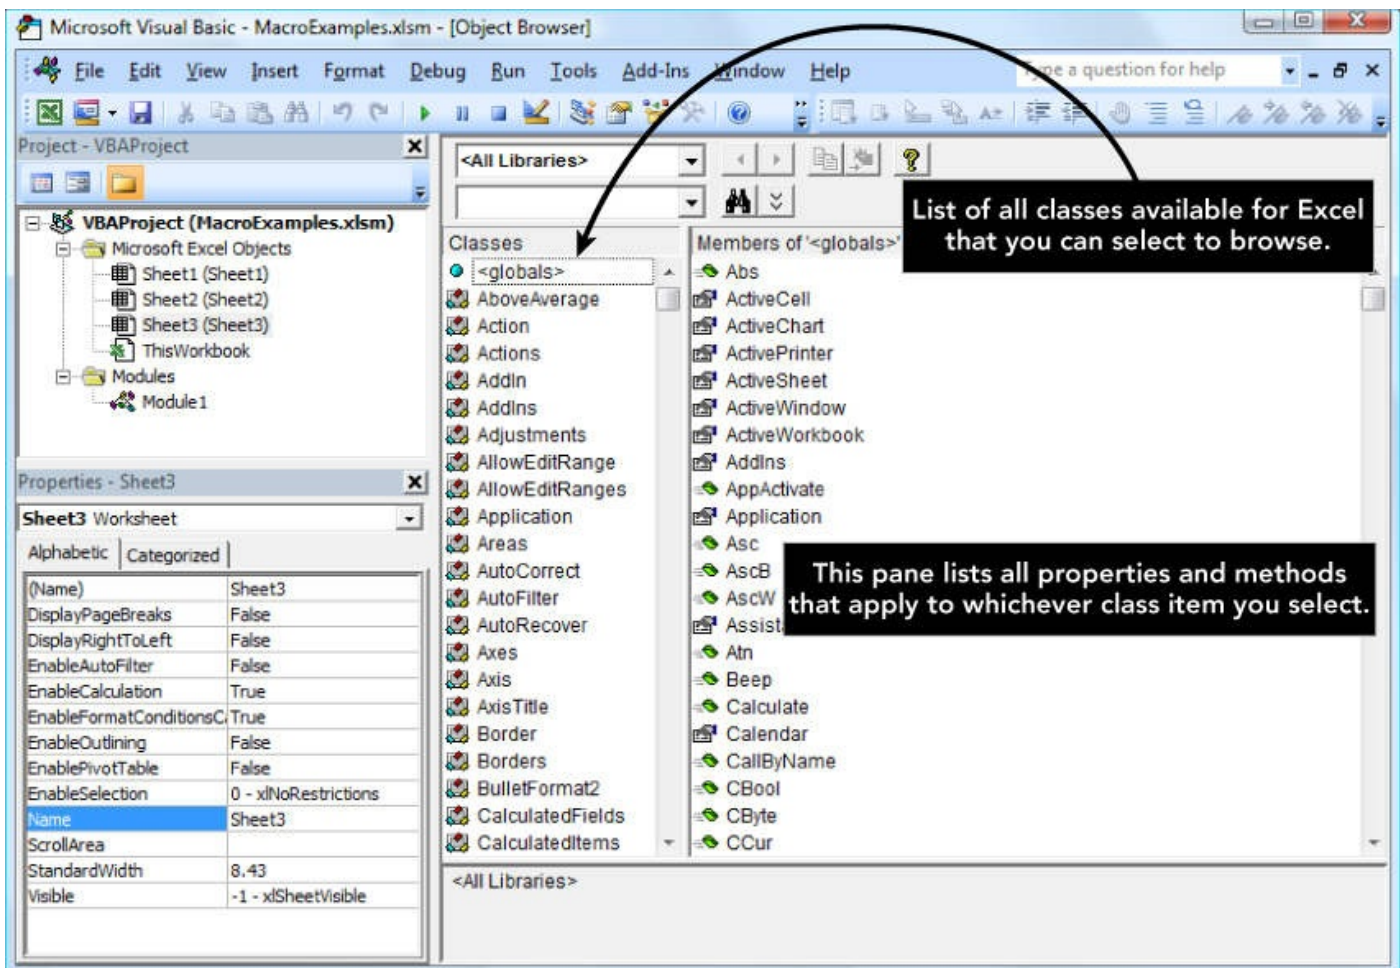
Microsoft Visual Basic - MacroExamples.xlsm - [Object Browser]

File Edit View Insert Format Debug Run Tools Add-Ins Window Help

Type a question for help

Project - VBAProject

VBAProject (MacroExamples.xlsm)
Microsoft Excel Objects
Sheet1 (Sheet1)
Sheet2 (Sheet2)
Sheet3 (Sheet3)
ThisWorkbook
Modules
Module1

Properties - Sheet3

Sheet3 Worksheet

Alphabetic Categorized

| | |
|---|---|
| (Name) | Sheet3 |
| DisplayPageBreaks | False |
| DisplayRightToLeft | False |
| EnableAutoFilter | False |
| EnableCalculation | True |
| EnableFormatConditionsC | True |
| EnableOutlining | False |
| EnablePivotTable | False |
| EnableSelection | 0 - xlNoRestrictions |
| Name | Sheet3 |
| ScrollArea | |
| StandardWidth | 8.43 |
| Visible | -1 - xlSheetVisible |

<All Libraries>

Classes
<globals>
AboveAverage
Action
Actions
AddIn
AddIns
Adjustments
AllowEditRange
AllowEditRanges
Application
Areas
AutoCorrect
AutoFilter
AutoRecover
Axes
Axis
AxisTitle
Border
Borders
BulletFormat2
CalculatedFields
CalculatedItems

Members of '<globals>'
Abs
ActiveCell
ActiveChart
ActivePrinter
ActiveSheet
ActiveWindow
ActiveWorkbook
AddIns
AppActivate
Application
Asc
AscB
AscW
Assist
Atn
Beep
Calculate
Calendar
CallByName
CBool
CByte
CCur

<All Libraries>

List of all classes available for Excel that you can select to browse.

This pane lists all properties and methods that apply to whichever class item you select.